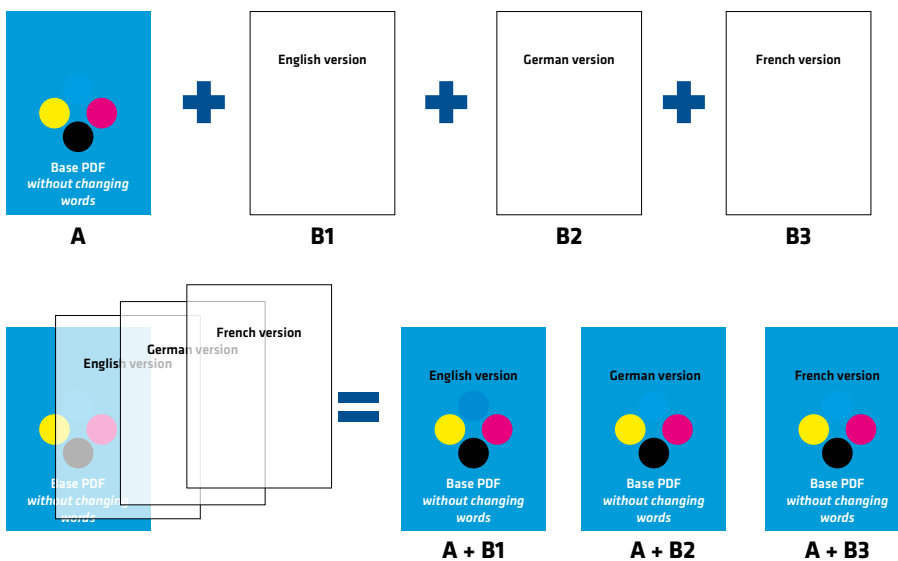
Base PDF
*without changing words*

A

English version

B1

German version

B2

French version

B3

French version

German version

English version

Base PDF
*without changing words*

English version

Base PDF
*without changing words*

A + B1

German version

Base PDF
*without changing words*

A + B2

French version

Base PDF
*without changing words*

A + B3